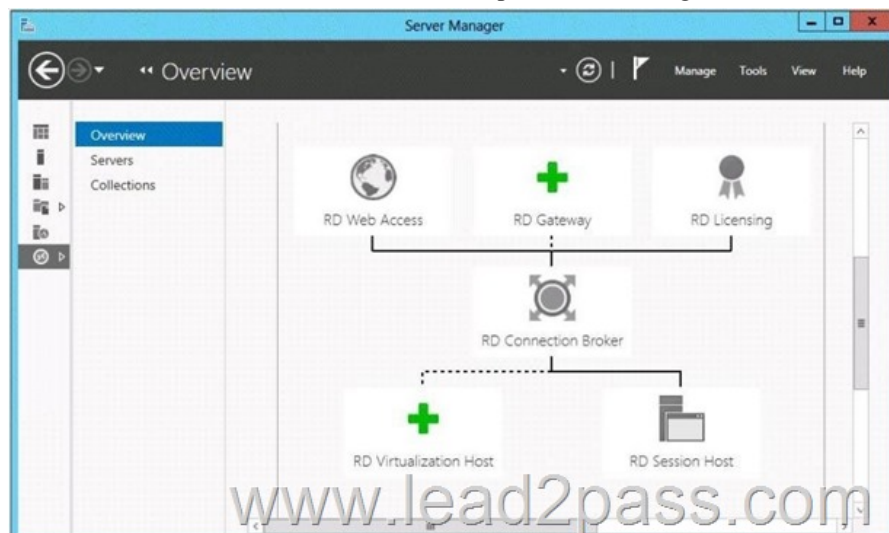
Server Manager

•• Overview

Manage Tools View Help

Overview
Servers
Collections

RD Web Access

RD Gateway

RD Licensing

RD Connection Broker

RD Virtualization Host

RD Session Host

www.lead2pass.com